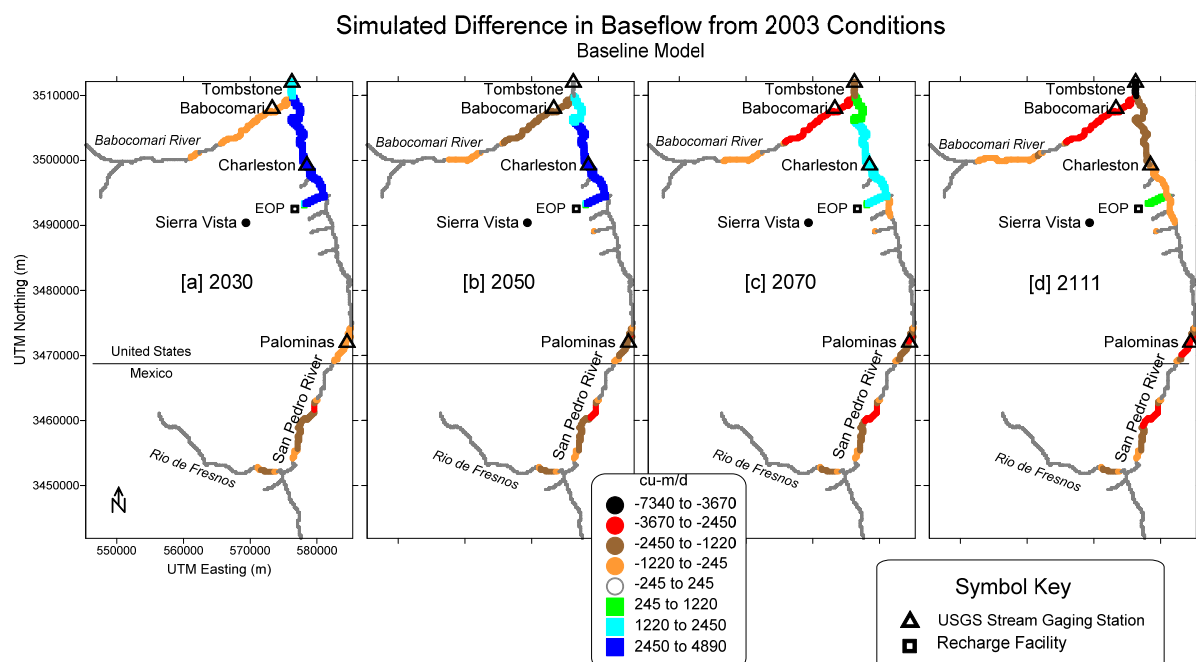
Simulated Difference in Baseflow from 2003 Conditions

Baseline Model

Tombstone
Babocomari
Babocomari River
Charleston
EOP
Sierra Vista
[a] 2030
Palominas
United States
Mexico
San Pedro River
Rio de Fresnos
N

UTM Northing (m)
3510000
3500000
3490000
3480000
3470000
3460000
3450000

UTM Easting (m)
550000
560000
570000
580000

Tombstone
Babocomari
Babocomari River
Charleston
EOP
Sierra Vista
[b] 2050
Palominas
San Pedro River
Rio de Fresnos

Tombstone
Babocomari
Babocomari River
Charleston
EOP
Sierra Vista
[c] 2070
Palominas
San Pedro River
Rio de Fresnos

Tombstone
Babocomari
Babocomari River
Charleston
EOP
Sierra Vista
[d] 2111
Palominas
San Pedro River
Rio de Fresnos

cu-m/d
-7340 to -3670
-3670 to -2450
-2450 to -1220
-1220 to -245
-245 to 245
245 to 1220
1220 to 2450
2450 to 4890

Symbol Key
USGS Stream Gaging Station
Recharge Facility